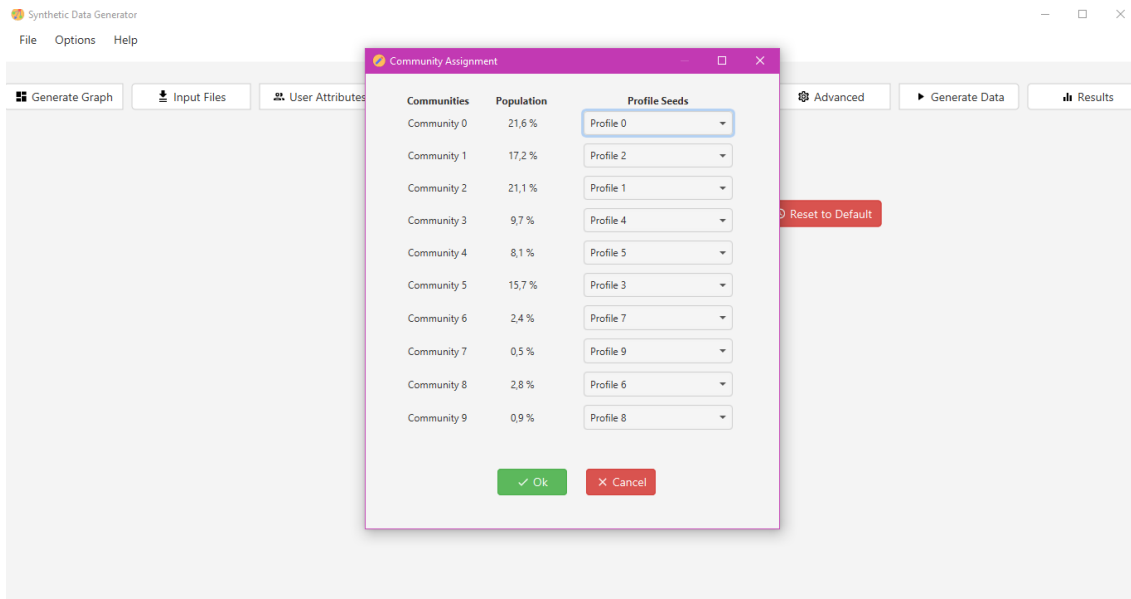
Synthetic Data Generator

File Options Help

Generate Graph
Input Files
User Attributes
Advanced
Generate Data
Results

Reset to Default

Community Assignment

| Communities | Population | Profile Seeds |
|---|---|---|
| Community 0 | 21,6 % | Profile 0 |
| Community 1 | 17,2 % | Profile 2 |
| Community 2 | 21,1 % | Profile 1 |
| Community 3 | 9,7 % | Profile 4 |
| Community 4 | 8,1 % | Profile 5 |
| Community 5 | 15,7 % | Profile 3 |
| Community 6 | 2,4 % | Profile 7 |
| Community 7 | 0,5 % | Profile 9 |
| Community 8 | 2,8 % | Profile 6 |
| Community 9 | 0,9 % | Profile 8 |

✓ Ok
✕ Cancel